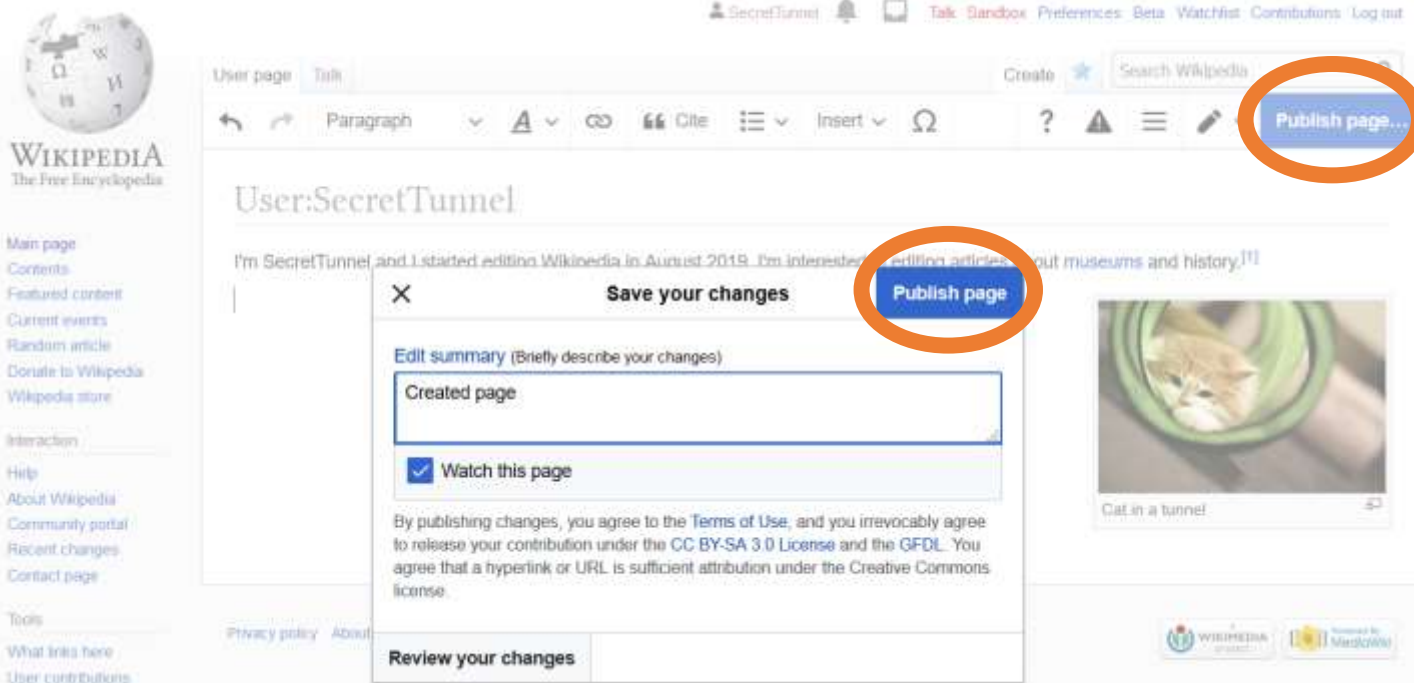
SecretTunnel Talk Sandbox Preferences Beta Watchlist Contributions Log out

WIKIPEDIA
The Free Encyclopedia

User page Talk

Create Search Wikipedia

Paragraph A Cite Insert Ω ? Publish page...

User:SecretTunnel

I'm SecretTunnel and I started editing Wikipedia in August 2019. I'm interested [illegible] editing articles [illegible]out museums and history.[1]

Main page
Contents
Featured content
Current events
Random article
Donate to Wikipedia
Wikipedia store

Interaction
Help
About Wikipedia
Community portal
Recent changes
Contact page

Tools
What links here
User contributions

Save your changes

Publish page

Edit summary (Briefly describe your changes)

Created page

Watch this page

By publishing changes, you agree to the Terms of Use, and you irrevocably agree to release your contribution under the CC BY-SA 3.0 License and the GFDL. You agree that a hyperlink or URL is sufficient attribution under the Creative Commons license.

Review your changes

Cat in a tunnel

Privacy policy About

WIKIMEDIA project

Powered by MediaWiki